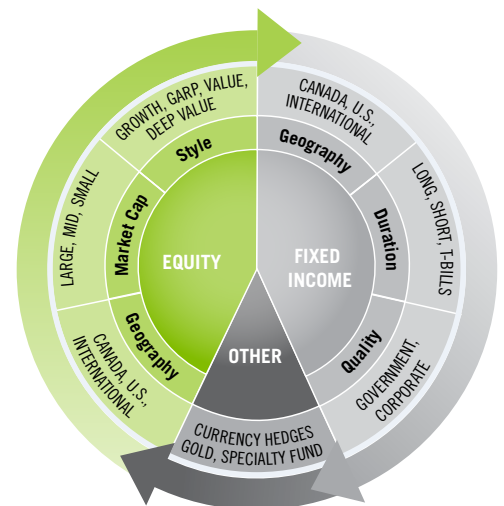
EQUITY

Style
GROWTH, GARP, VALUE, DEEP VALUE

Market Cap
LARGE, MID, SMALL

Geography
CANADA, U.S., INTERNATIONAL

FIXED INCOME

Geography
CANADA, U.S., INTERNATIONAL

Duration
LONG, SHORT, T-BILLS

Quality
GOVERNMENT, CORPORATE

OTHER

CURRENCY HEDGES GOLD, SPECIALTY FUND